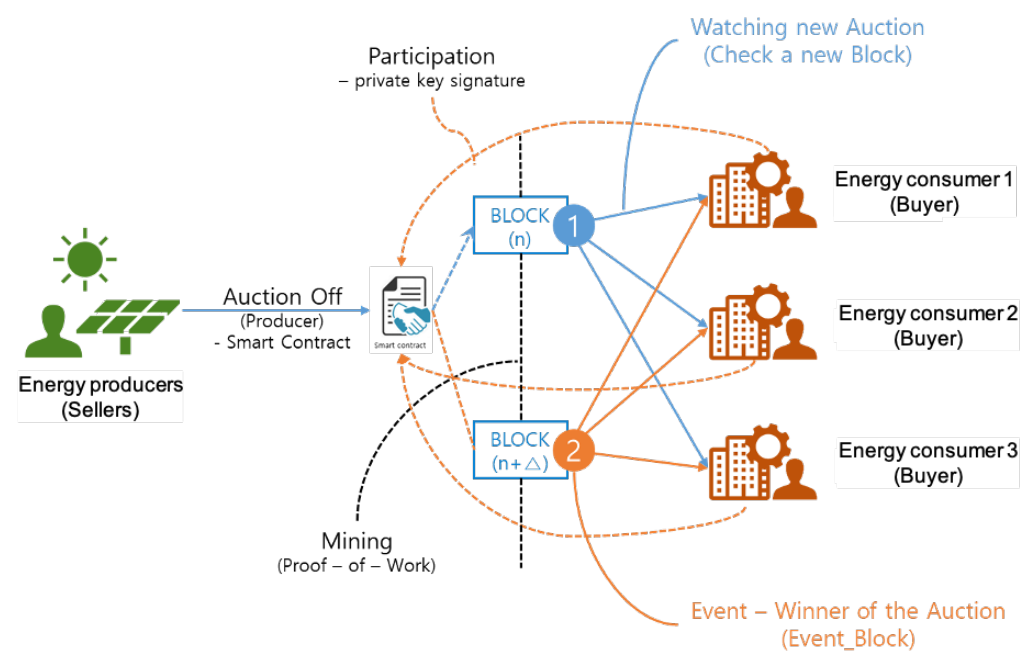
Watching new Auction
(Check a new Block)

Participation
– private key signature

Energy consumer 1
(Buyer)

BLOCK
(n)

1

Energy consumer 2
(Buyer)

Auction Off
(Producer)
- Smart Contract

Smart contract

Energy producers
(Sellers)

BLOCK
(n+△)

2

Energy consumer 3
(Buyer)

Mining
(Proof – of – Work)

Event – Winner of the Auction
(Event_Block)